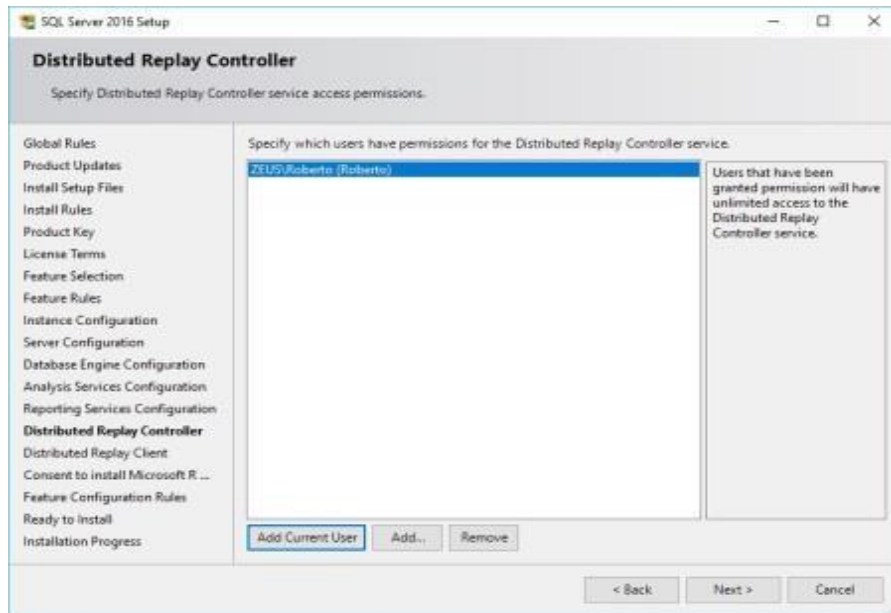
SQL Server 2016 Setup

Distributed Replay Controller

Specify Distributed Replay Controller service access permissions.

Global Rules
Product Updates
Install Setup Files
Install Rules
Product Key
License Terms
Feature Selection
Feature Rules
Instance Configuration
Server Configuration
Database Engine Configuration
Analysis Services Configuration
Reporting Services Configuration
Distributed Replay Controller
Distributed Replay Client
Consent to install Microsoft R ...
Feature Configuration Rules
Ready to Install
Installation Progress

Specify which users have permissions for the Distributed Replay Controller service.

ZEUS\Roberto (Roberto)

Users that have been granted permission will have unlimited access to the Distributed Replay Controller service.

Add Current User
Add...
Remove

< Back
Next >
Cancel